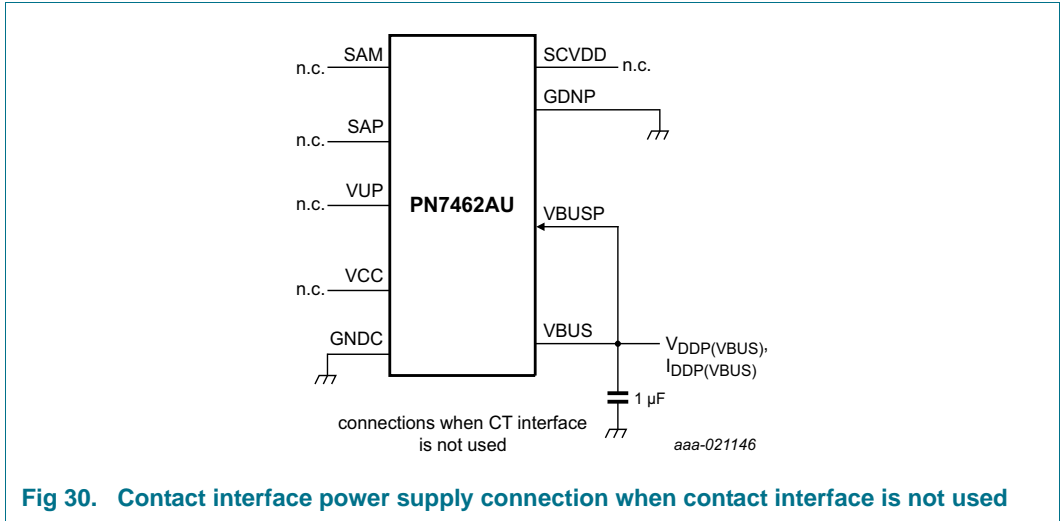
SAM
n.c.
SAP
n.c.
VUP
n.c.
VCC
n.c.
GNDC
SCVDD
n.c.
GDNP
PN7462AU
VBUSP
VBUS
$V_{DDP(VBUS)}$,
$I_{DDP(VBUS)}$
1 µF
connections when CT interface is not used
aaa-021146

Fig 30. Contact interface power supply connection when contact interface is not used